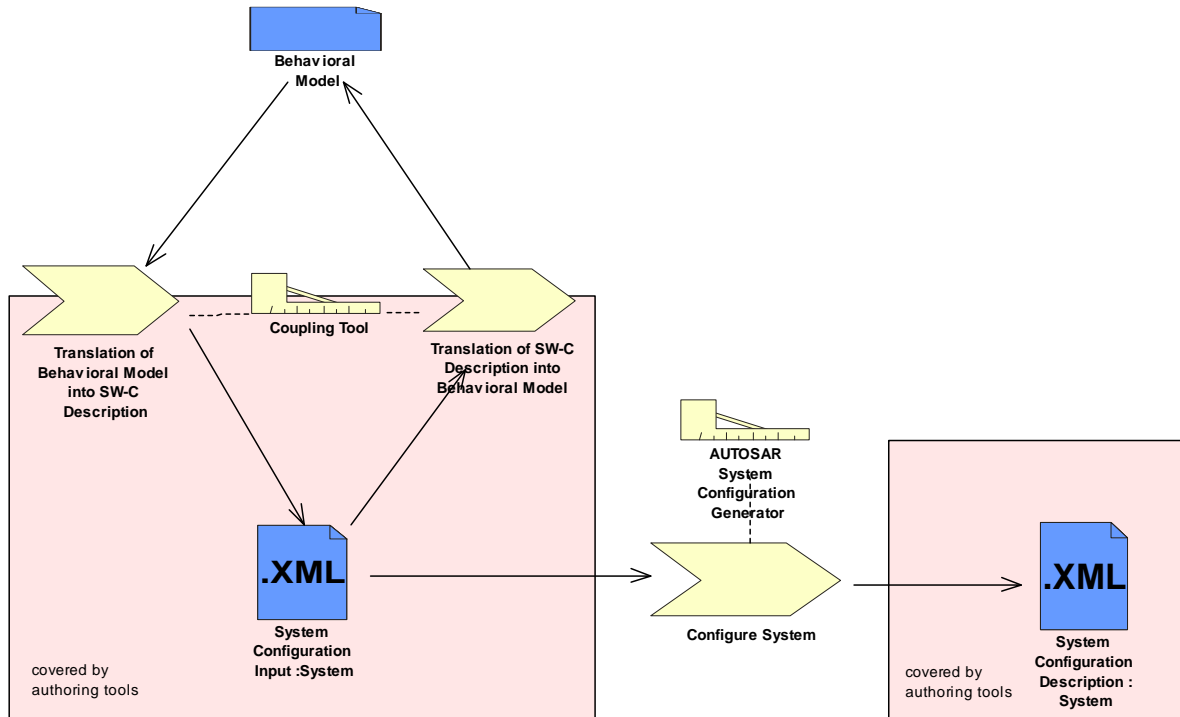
Behavioral Model

Translation of Behavioral Model into SW-C Description

Coupling Tool

Translation of SW-C Description into Behavioral Model

AUTOSAR System Configuration Generator

.XML

System Configuration Input :System

Configure System

.XML

System Configuration Description : System

covered by authoring tools

covered by authoring tools